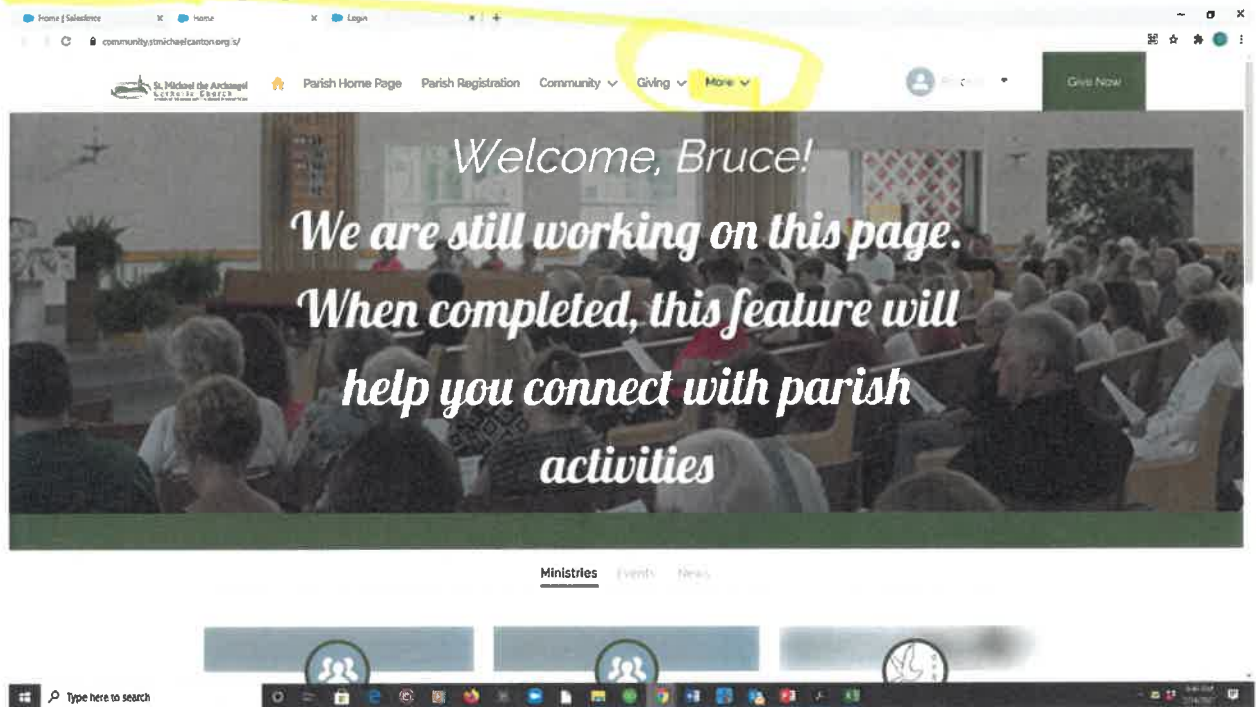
Home | Salesforce
Home
Login

community.stmichaelcanton.org/s/

St. Michael the Archangel Catholic Church

Parish Home Page
Parish Registration
Community
Giving
More

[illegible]

Give Now

Welcome, Bruce!

We are still working on this page. When completed, this feature will help you connect with parish activities

Ministries
Events
News

Type here to search